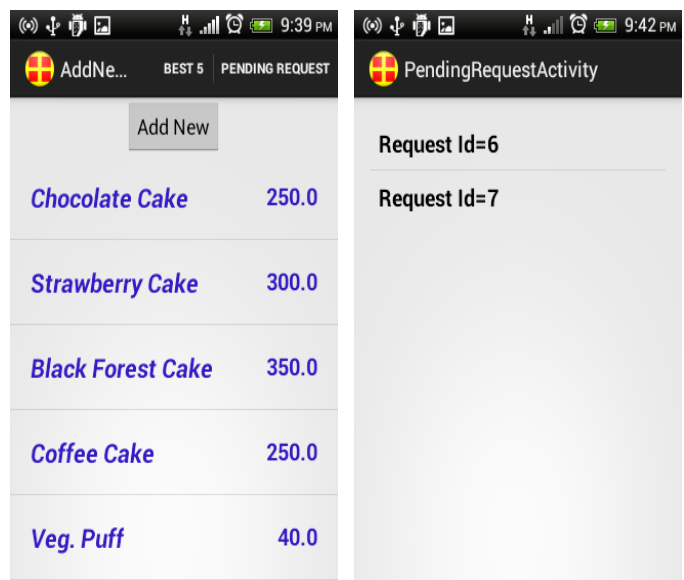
9:39 PM

AddNe...

BEST 5

PENDING REQUEST

Add New

| | |
|---|---|
| Chocolate Cake | 250.0 |
| Strawberry Cake | 300.0 |
| Black Forest Cake | 350.0 |
| Coffee Cake | 250.0 |
| Veg. Puff | 40.0 |

9:42 PM

PendingRequestActivity

Request Id=6

Request Id=7